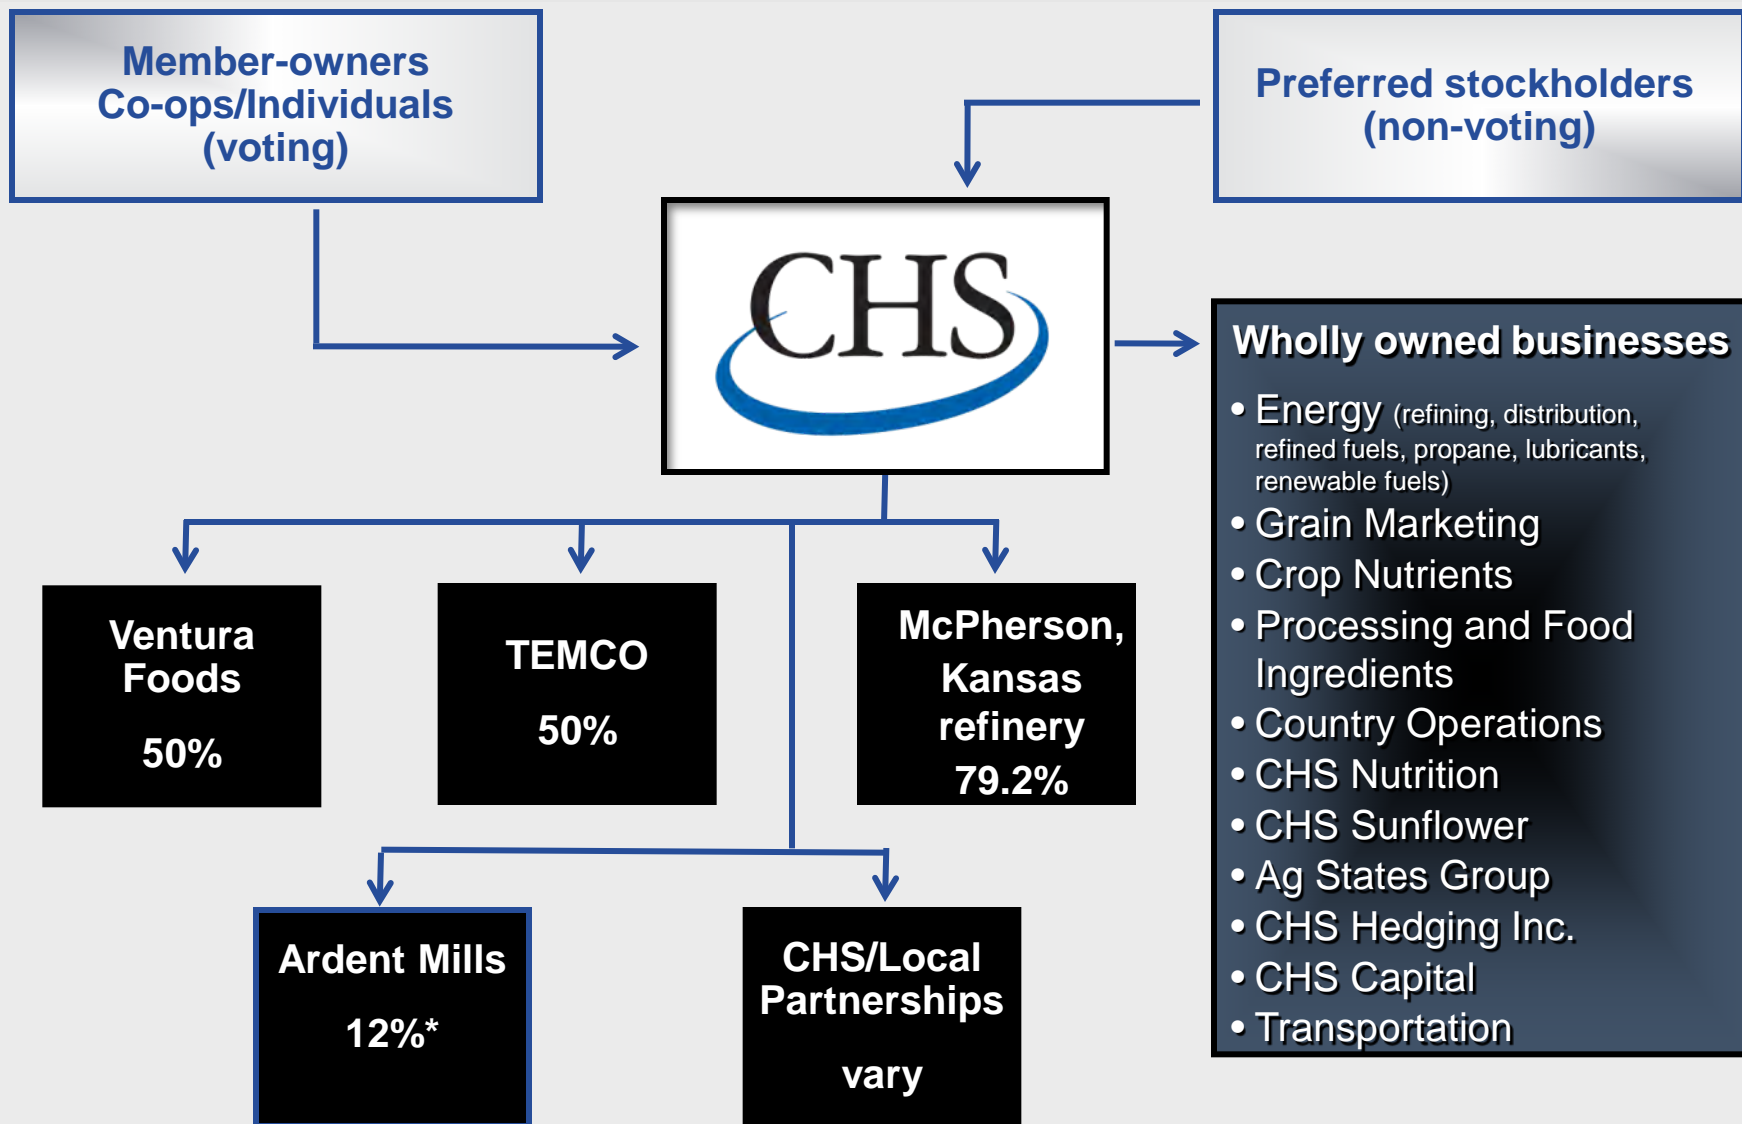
Member-owners
Co-ops/Individuals
(voting)

Preferred stockholders
(non-voting)

CHS

Wholly owned businesses

• Energy (refining, distribution, refined fuels, propane, lubricants, renewable fuels)
• Grain Marketing
• Crop Nutrients
• Processing and Food Ingredients
• Country Operations
• CHS Nutrition
• CHS Sunflower
• Ag States Group
• CHS Hedging Inc.
• CHS Capital
• Transportation

Ventura Foods

50%

TEMCO

50%

McPherson, Kansas refinery

79.2%

Ardent Mills

12%*

CHS/Local Partnerships

vary